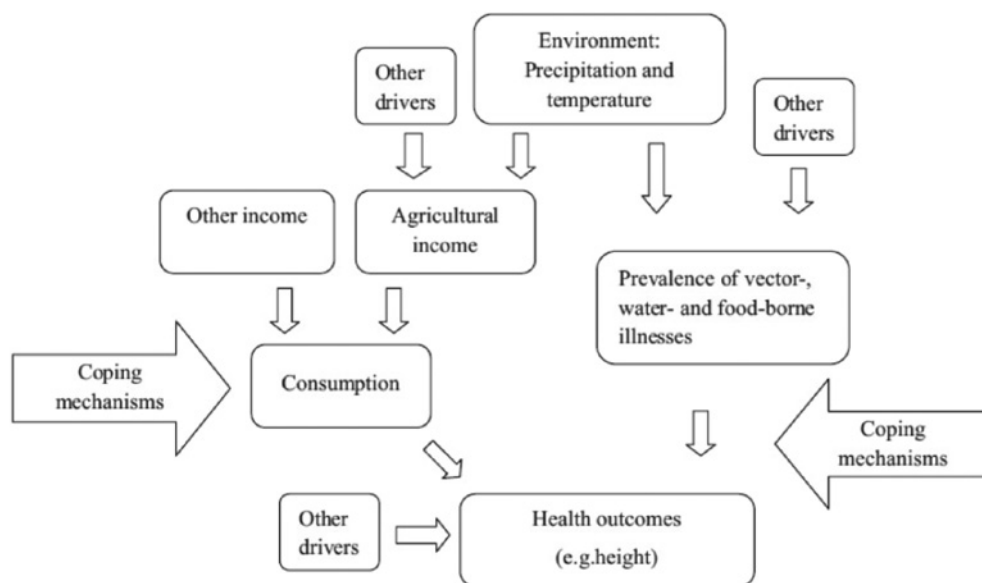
Environment: Precipitation and temperature

Other drivers

Other drivers

Other income

Agricultural income

Prevalence of vector-, water- and food-borne illnesses

Coping mechanisms

Consumption

Coping mechanisms

Other drivers

Health outcomes (e.g.height)